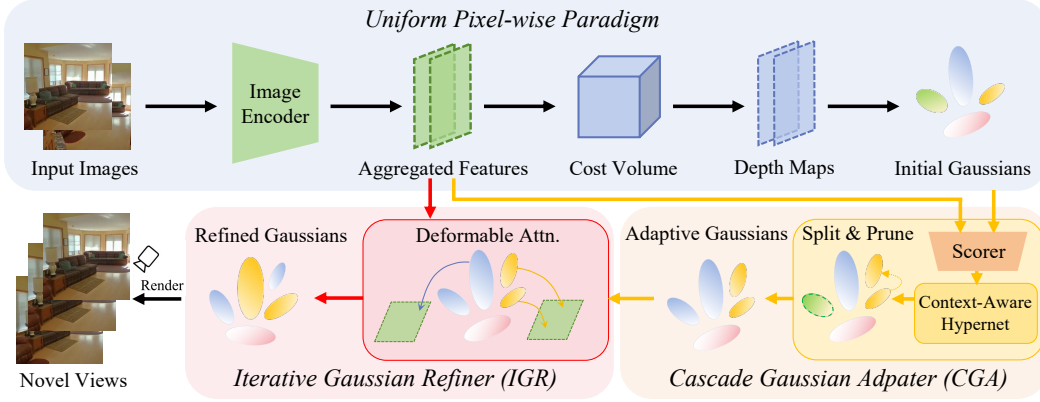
Uniform Pixel-wise Paradigm

Input Images

Image Encoder

Aggregated Features

Cost Volume

Depth Maps

Initial Gaussians

Refined Gaussians

Deformable Attn.

Adaptive Gaussians

Split & Prune

Scorer

Context-Aware Hypernet

Render

Novel Views

Iterative Gaussian Refiner (IGR)

Cascade Gaussian Adpater (CGA)